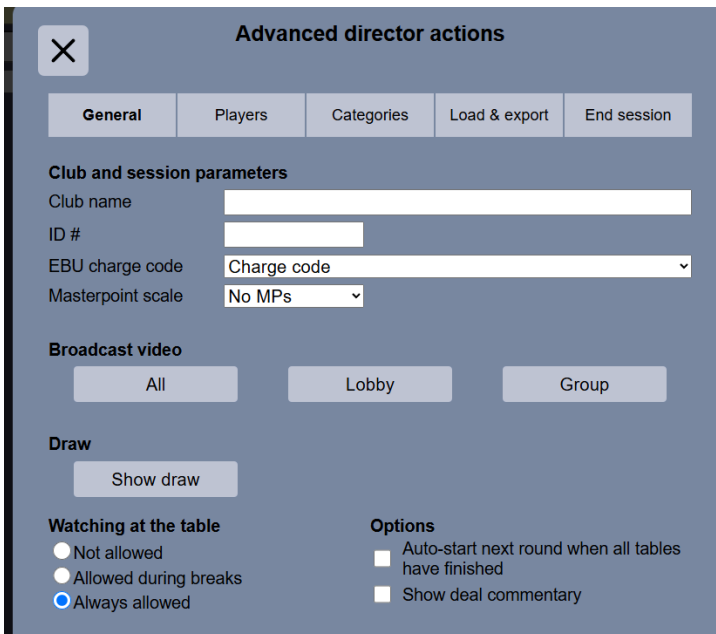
X

Advanced director actions

General | Players | Categories | Load & export | End session

Club and session parameters

Club name

ID #

EBU charge code Charge code

Masterpoint scale No MPs

Broadcast video

All

Lobby

Group

Draw

Show draw

Watching at the table

Not allowed

Allowed during breaks

Always allowed

Options

Auto-start next round when all tables have finished

Show deal commentary